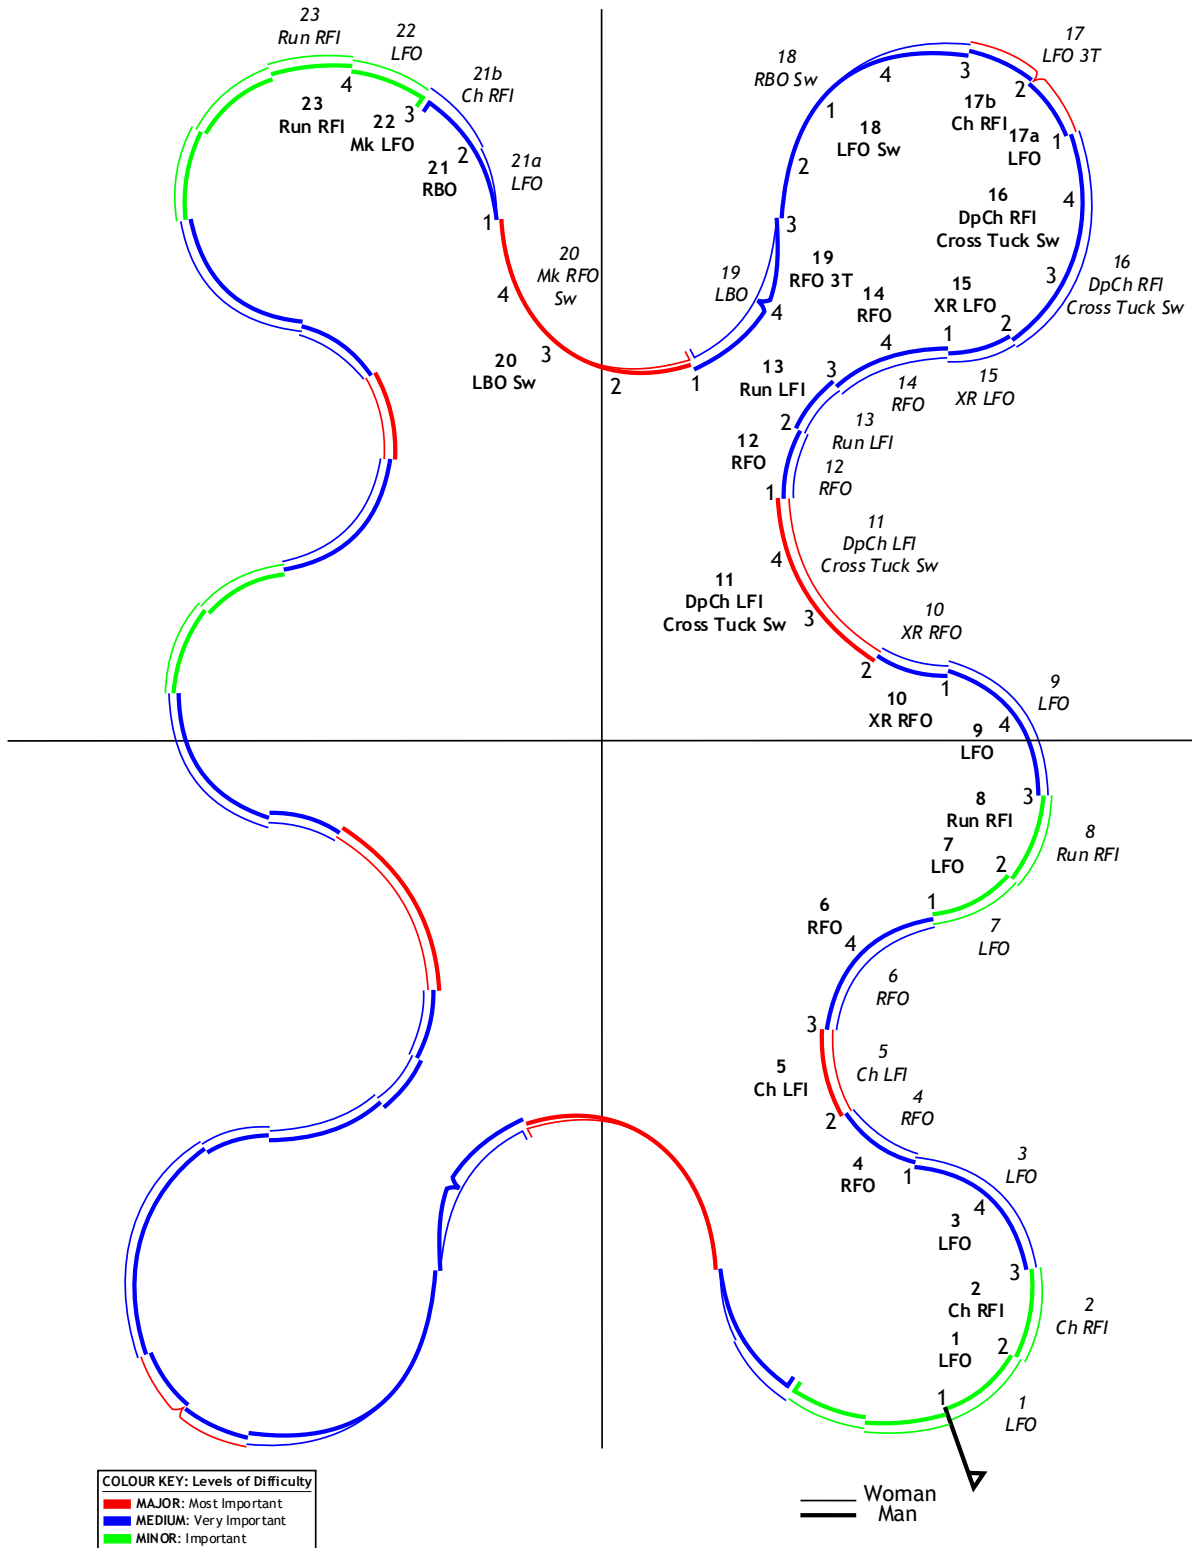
23
Run RFI

22
LFO

21b
Ch RFI

21a
LFO

23
Run RFI

22
Mk LFO

21
RBO

4 3 2 1

20
Mk RFO
Sw

4 3

20
LBO Sw

2 1

19
LBO

19
RFO 3T

18
RBO Sw

18
LFO Sw

17
LFO 3T

17b
Ch RFI

17a
LFO

16
DpCh RFI
Cross Tuck Sw

16
DpCh RFI
Cross Tuck Sw

15
XR LFO

14
RFO

15
XR LFO

14
RFO

13
Run LFI

13
Run LFI

12
RFO

12
RFO

11
DpCh LFI
Cross Tuck Sw

11
DpCh LFI
Cross Tuck Sw

10
XR RFO

10
XR RFO

9
LFO

9
LFO

8
Run RFI

8
Run RFI

7
LFO

7
LFO

6
RFO

6
RFO

5
Ch LFI

5
Ch LFI

4
RFO

4
RFO

3
LFO

3
LFO

2
Ch RFI

2
Ch RFI

1
LFO

1
LFO

1 2 3 4

COLOUR KEY: Levels of Difficulty
MAJOR: Most Important
MEDIUM: Very Important
MINOR: Important

Woman
Man